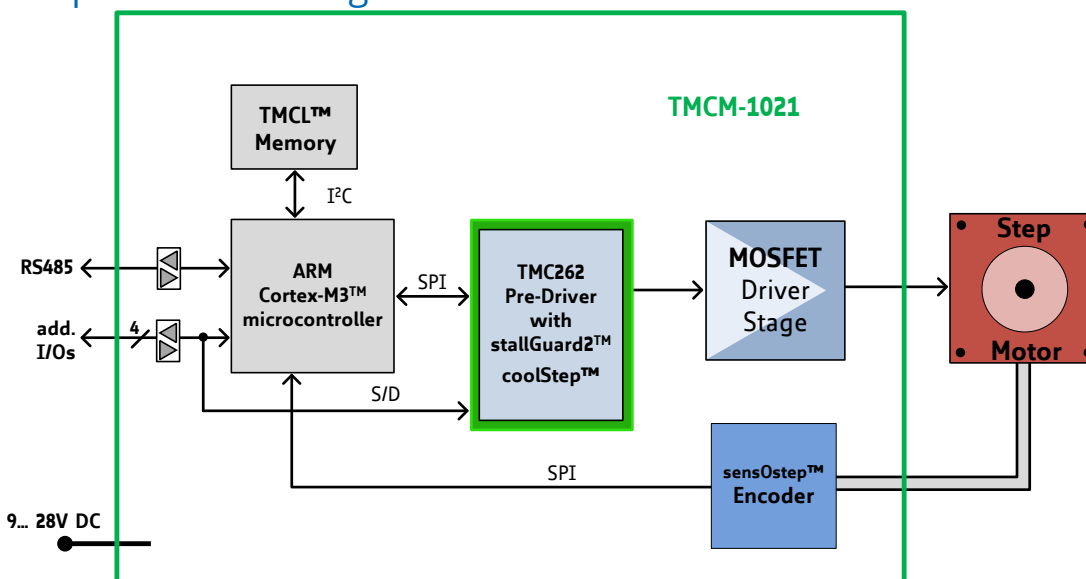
TMCM-1021

TMCL™ Memory

I²C

RS485

ARM Cortex-M3™ microcontroller

SPI

TMC262 Pre-Driver with stallGuard2™ coolStep™

MOSFET Driver Stage

Step Motor

add. I/Os

4

S/D

SPI

sensOstep™ Encoder

9… 28V DC